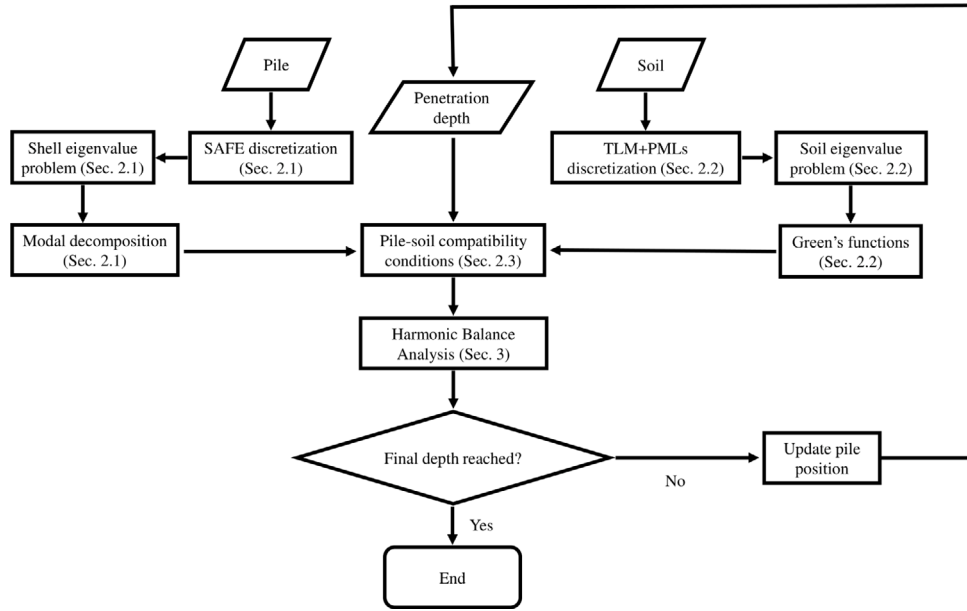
Pile

Shell eigenvalue problem (Sec. 2.1)

SAFE discretization (Sec. 2.1)

Penetration depth

Soil

TLM+PMLs discretization (Sec. 2.2)

Soil eigenvalue problem (Sec. 2.2)

Modal decomposition (Sec. 2.1)

Pile-soil compatibility conditions (Sec. 2.3)

Green's functions (Sec. 2.2)

Harmonic Balance Analysis (Sec. 3)

Final depth reached?

No

Update pile position

Yes

End